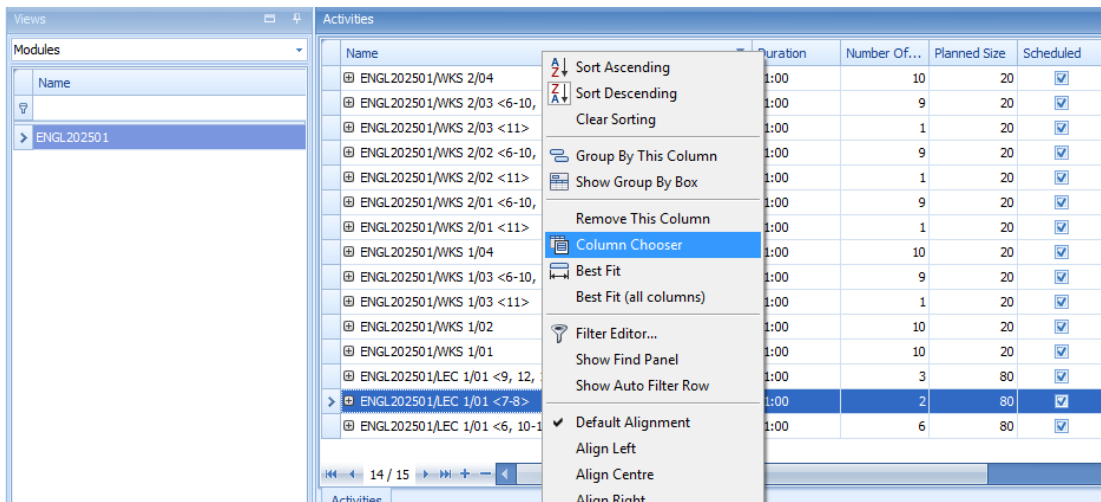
Views

Modules

Name

ENGL202501

Activities

| Name | Duration | Number Of... | Planned Size | Scheduled |
|---|---|---|---|---|
| ENGL202501/WKS 2/04 | 1:00 | 10 | 20 | ☑ |
| ENGL202501/WKS 2/03 <6-10, | 1:00 | 9 | 20 | ☑ |
| ENGL202501/WKS 2/03 <11> | 1:00 | 1 | 20 | ☑ |
| ENGL202501/WKS 2/02 <6-10, | 1:00 | 9 | 20 | ☑ |
| ENGL202501/WKS 2/02 <11> | 1:00 | 1 | 20 | ☑ |
| ENGL202501/WKS 2/01 <6-10, | 1:00 | 9 | 20 | ☑ |
| ENGL202501/WKS 2/01 <11> | 1:00 | 1 | 20 | ☑ |
| ENGL202501/WKS 1/04 | 1:00 | 10 | 20 | ☑ |
| ENGL202501/WKS 1/03 <6-10, | 1:00 | 9 | 20 | ☑ |
| ENGL202501/WKS 1/03 <11> | 1:00 | 1 | 20 | ☑ |
| ENGL202501/WKS 1/02 | 1:00 | 10 | 20 | ☑ |
| ENGL202501/WKS 1/01 | 1:00 | 10 | 20 | ☑ |
| ENGL202501/LEC 1/01 <9, 12, | 1:00 | 3 | 80 | ☑ |
| ENGL202501/LEC 1/01 <7-8> | 1:00 | 2 | 80 | ☑ |
| ENGL202501/LEC 1/01 <6, 10-1 | 1:00 | 6 | 80 | ☑ |

14 / 15

Activities

Sort Ascending
Sort Descending
Clear Sorting
Group By This Column
Show Group By Box
Remove This Column
Column Chooser
Best Fit
Best Fit (all columns)
Filter Editor...
Show Find Panel
Show Auto Filter Row
Default Alignment
Align Left
Align Centre
Align Right